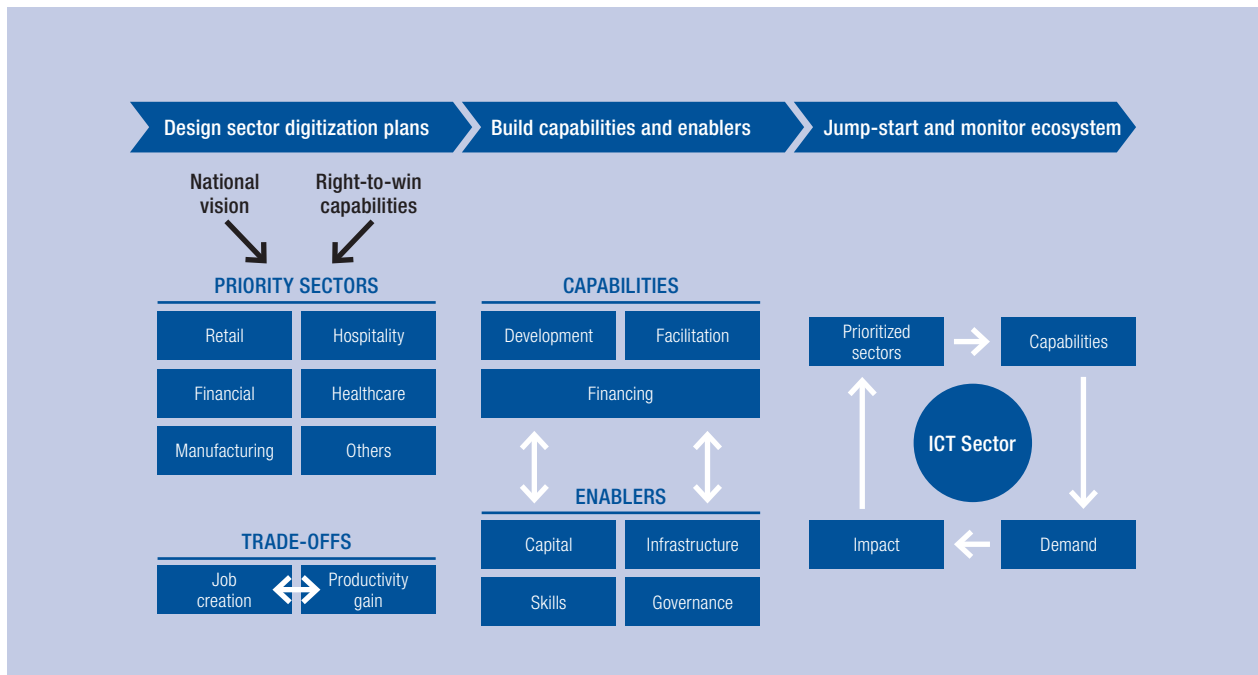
Design sector digitization plans

Build capabilities and enablers

Jump-start and monitor ecosystem

National vision

Right-to-win capabilities

PRIORITY SECTORS

| Retail | Hospitality |
|---|---|
| Financial | Healthcare |
| Manufacturing | Others |

TRADE-OFFS

Job creation

Productivity gain

CAPABILITIES

Development

Facilitation

Financing

ENABLERS

| Capital | Infrastructure |
|---|---|
| Skills | Governance |

Prioritized sectors

Capabilities

ICT Sector

Impact

Demand